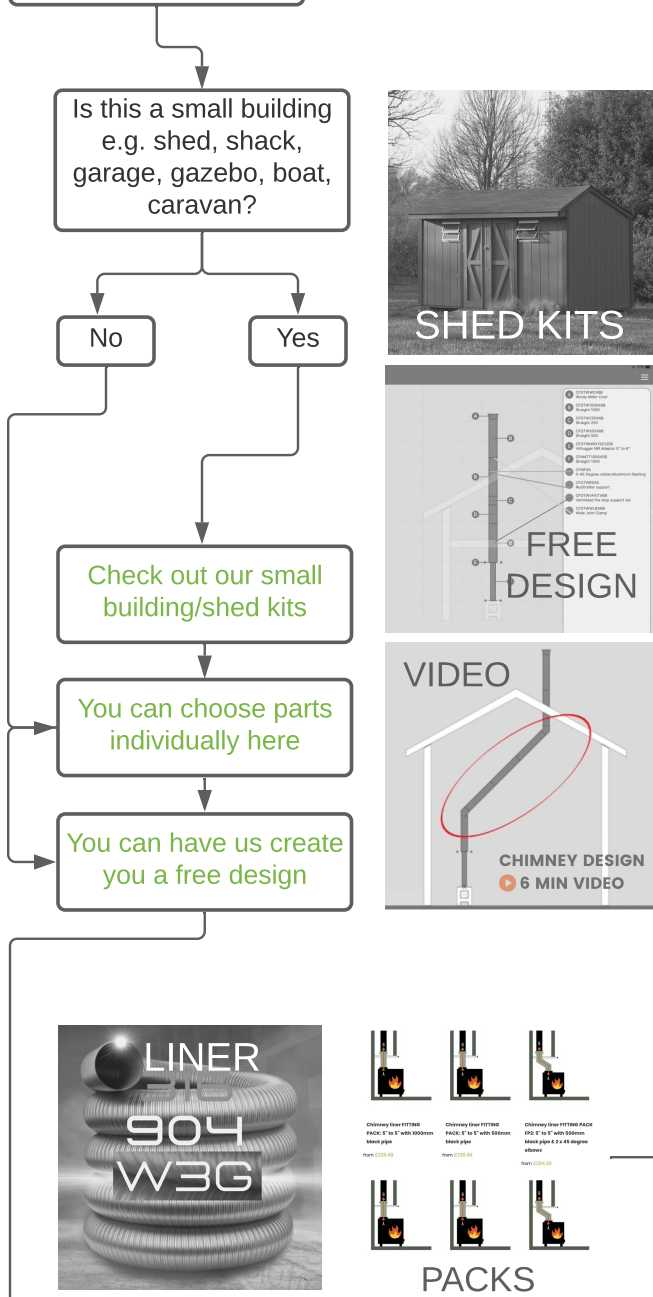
Is this a small building e.g. shed, shack, garage, gazebo, boat, caravan?

No

Yes

SHED KITS

FREE DESIGN

Check out our small building/shed kits

You can choose parts individually here

VIDEO

You can have us create you a free design

CHIMNEY DESIGN
6 MIN VIDEO

LINER
316
904
W3G

Chimney liner FITTING PACK: 5" to 5" with 1000mm black pipe
from £235.49

Chimney liner FITTING PACK: 5" to 5" with 500mm black pipe
from £225.49

Chimney liner FITTING PACK FP2: 5" to 5" with 500mm black pipe & 2 x 45 degree elbows
from £264.24

PACKS